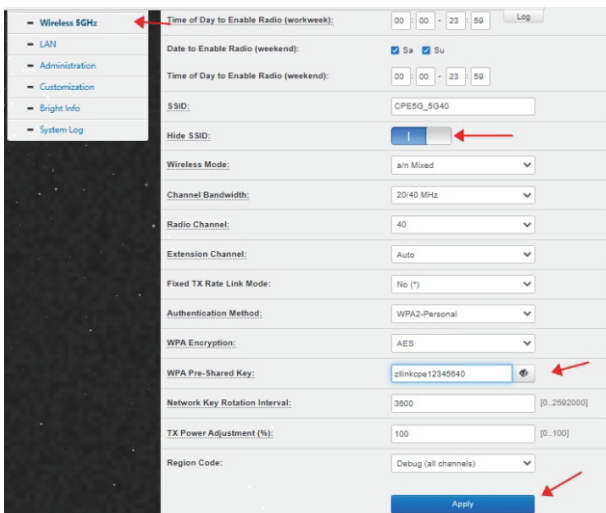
Wireless 5GHz
LAN
Administration
Customization
Bright Info
System Log

Time of Day to Enable Radio (workweek): 00 : 00 - 23 : 59 Log
Date to Enable Radio (weekend): Sa Su
Time of Day to Enable Radio (weekend): 00 : 00 - 23 : 59
SSID: CPE5G_5G40
Hide SSID: I
Wireless Mode: a/n Mixed
Channel Bandwidth: 20/40 MHz
Radio Channel: 40
Extension Channel: Auto
Fixed TX Rate Link Mode: No (*)
Authentication Method: WPA2-Personal
WPA Encryption: AES
WPA Pre-Shared Key: zllinkcpe12345640
Network Key Rotation Interval: 3600 [0..2592000]
TX Power Adjustment (%): 100 [0..100]
Region Code: Debug (all channels)
Apply